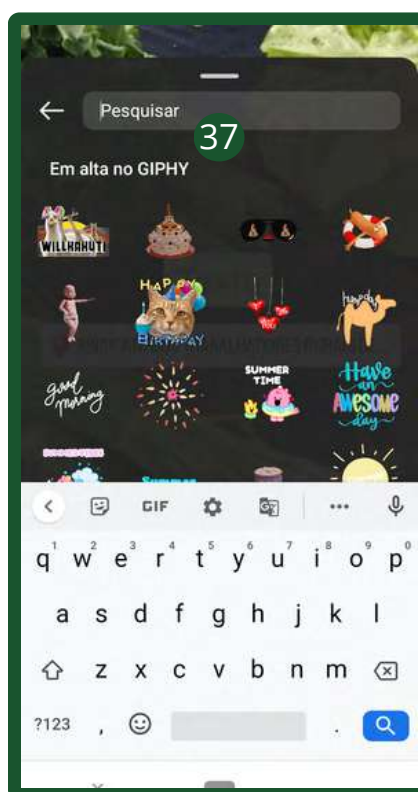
Pesquisar

37

Em alta no GIPHY

WILLKAHUTI

HAPPY BIRTHDAY

happy

good morning

SUMMER TIME

Have an AWESOME day

GIF

1 2 3 4 5 6 7 8 9 0
q w e r t y u i o p

a s d f g h j k l

z x c v b n m

?123 , .